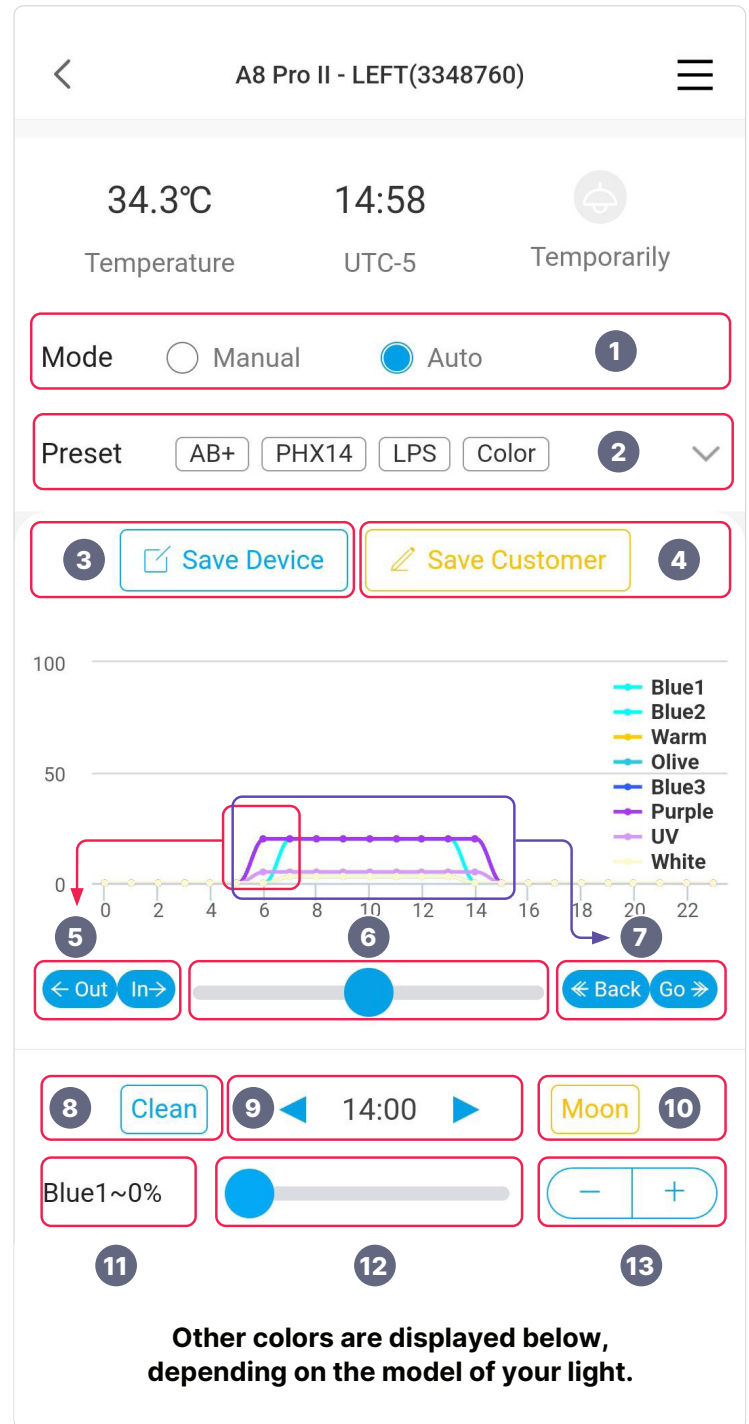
A8 Pro II - LEFT(3348760)

34.3℃
Temperature

14:58
UTC-5

Temporarily

Mode Manual Auto 1

Preset AB+ PHX14 LPS Color 2

3 Save Device

Save Customer 4

100
50
0

0 2 4 6 8 10 12 14 16 18 20 22

Blue1
Blue2
Warm
Olive
Blue3
Purple
UV
White

5 6 7

← Out In→

≪ Back Go ≫

8 Clean

9 ◀ 14:00 ▶

Moon 10

Blue1~0%

− +

11 12 13

Other colors are displayed below, depending on the model of your light.